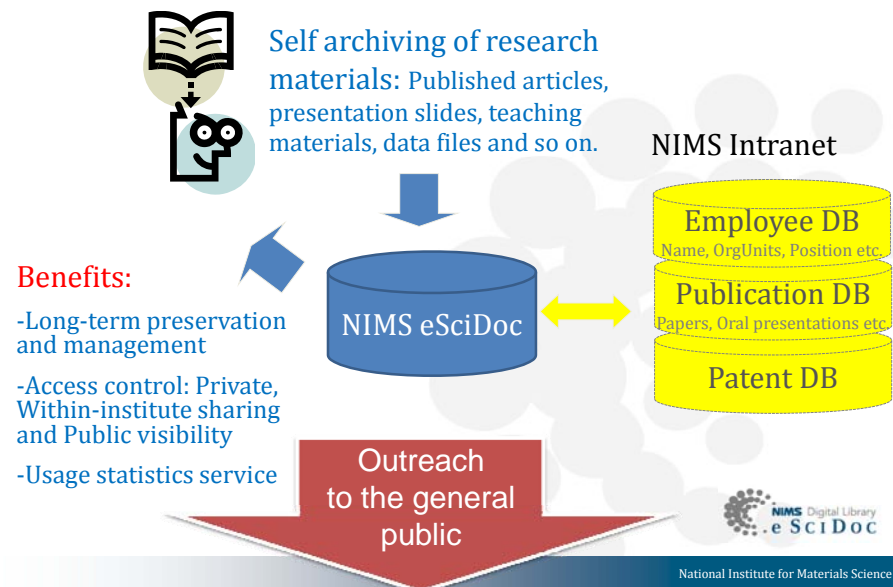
Self archiving of research materials: Published articles, presentation slides, teaching materials, data files and so on.

NIMS Intranet

Employee DB
Name, OrgUnits, Position etc.

Publication DB
Papers, Oral presentations etc

Patent DB

Benefits:

-Long-term preservation and management

-Access control: Private, Within-institute sharing and Public visibility

-Usage statistics service

NIMS eSciDoc

Outreach to the general public

NIMS Digital Library
eSciDoc

National Institute for Materials Science